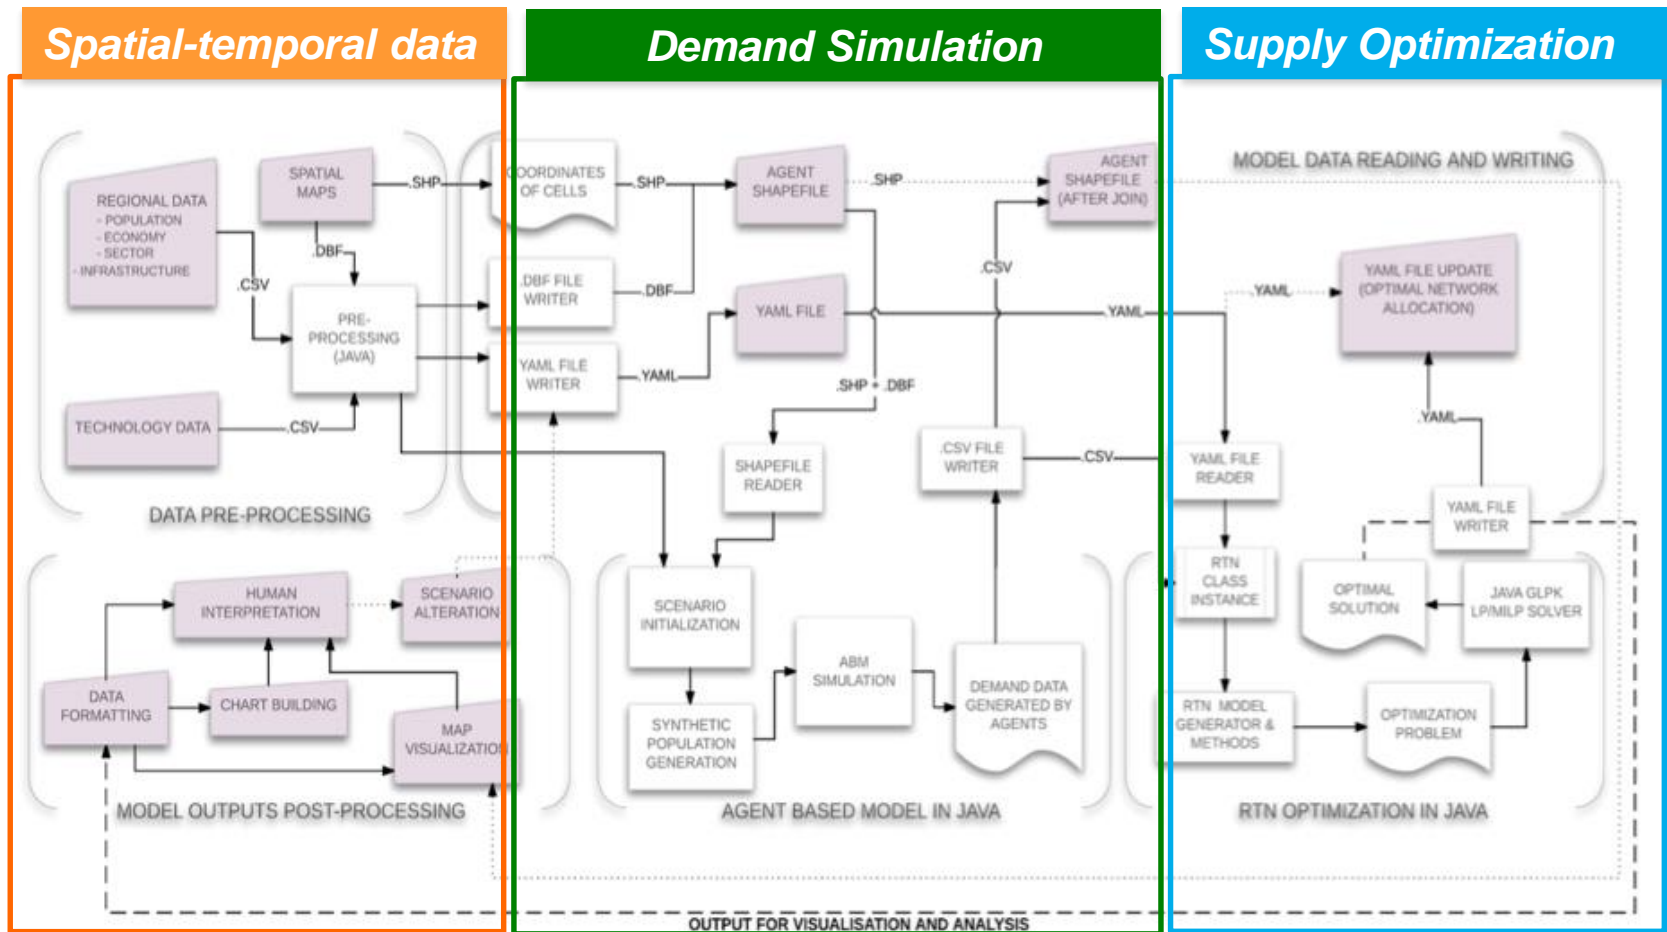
Spatial-temporal data

Demand Simulation

Supply Optimization

REGIONAL DATA
- POPULATION
- ECONOMY
- SECTOR
- INFRASTRUCTURE

SPATIAL MAPS

.SHP

.DBF

.CSV

PRE-PROCESSING (JAVA)

TECHNOLOGY DATA

.CSV

DATA PRE-PROCESSING

COORDINATES OF CELLS

.SHP

.DBF FILE WRITER

.DBF

YAML FILE WRITER

.YAML

AGENT SHAPEFILE

.SHP

AGENT SHAPEFILE (AFTER JOIN)

.CSV

YAML FILE

.YAML

.SHP + .DBF

SHAPEFILE READER

.CSV FILE WRITER

.CSV

MODEL DATA READING AND WRITING

.YAML

YAML FILE UPDATE (OPTIMAL NETWORK ALLOCATION)

.YAML

YAML FILE READER

YAML FILE WRITER

HUMAN INTERPRETATION

SCENARIO ALTERATION

DATA FORMATTING

CHART BUILDING

MAP VISUALIZATION

MODEL OUTPUTS POST-PROCESSING

SCENARIO INITIALIZATION

SYNTHETIC POPULATION GENERATION

ABM SIMULATION

DEMAND DATA GENERATED BY AGENTS

AGENT BASED MODEL IN JAVA

RTN CLASS INSTANCE

OPTIMAL SOLUTION

JAVA GLPK LP/MILP SOLVER

RTN MODEL GENERATOR & METHODS

OPTIMIZATION PROBLEM

RTN OPTIMIZATION IN JAVA

OUTPUT FOR VISUALISATION AND ANALYSIS